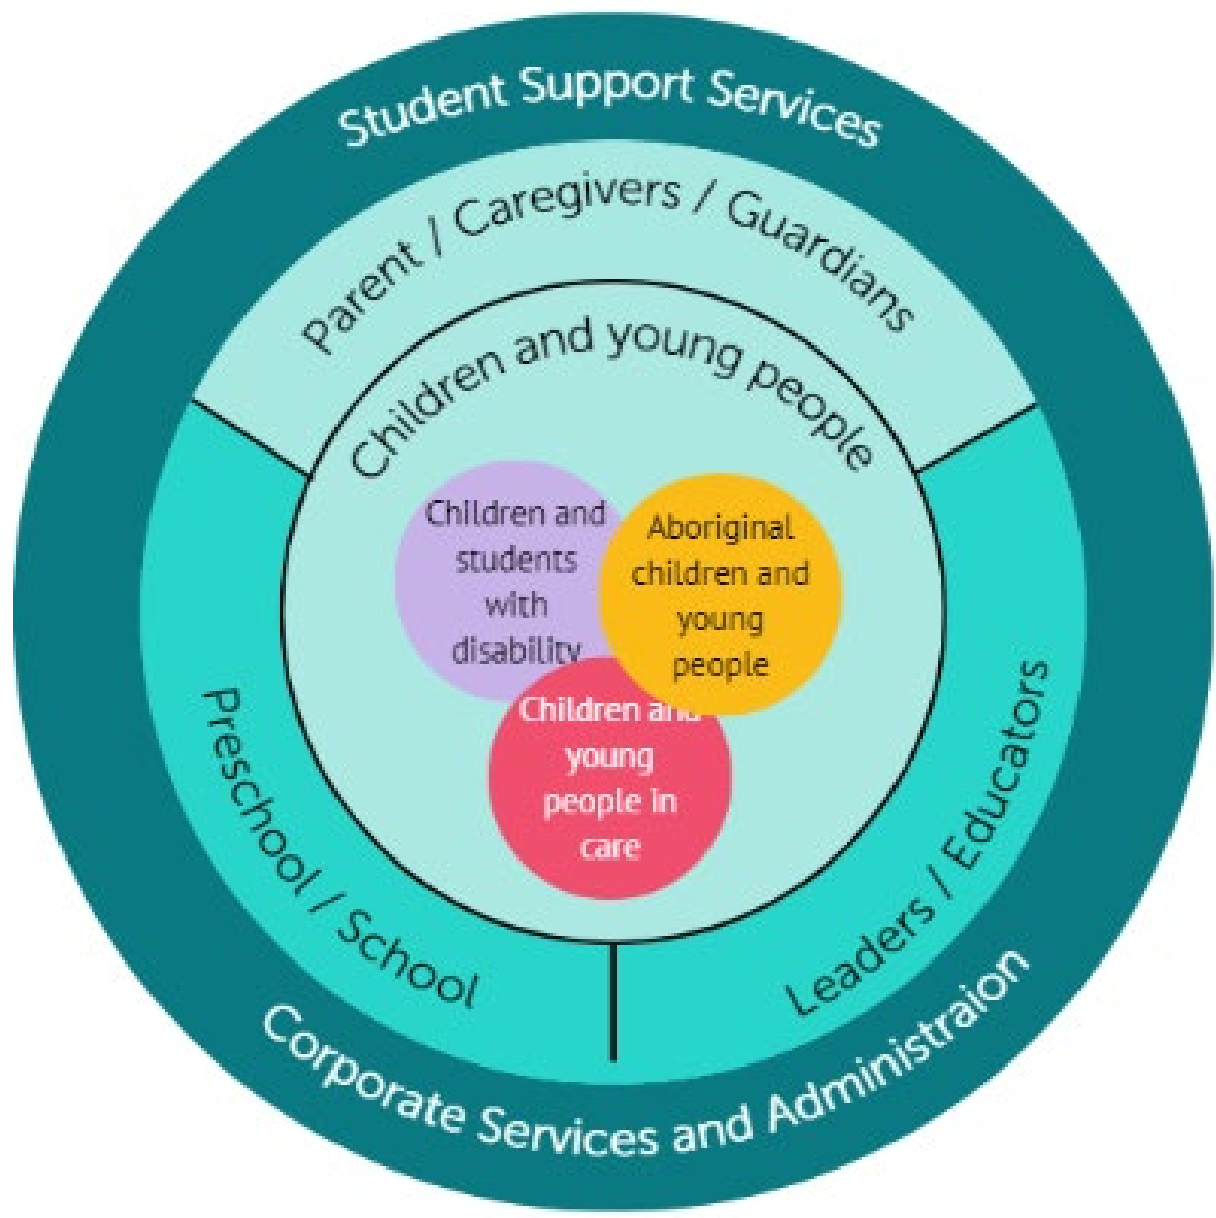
Student Support Services

Parent / Caregivers / Guardians

Children and young people

Children and students with disability

Aboriginal children and young people

Children and young people in care

Preschool / School

Leaders / Educators

Corporate Services and Administraion